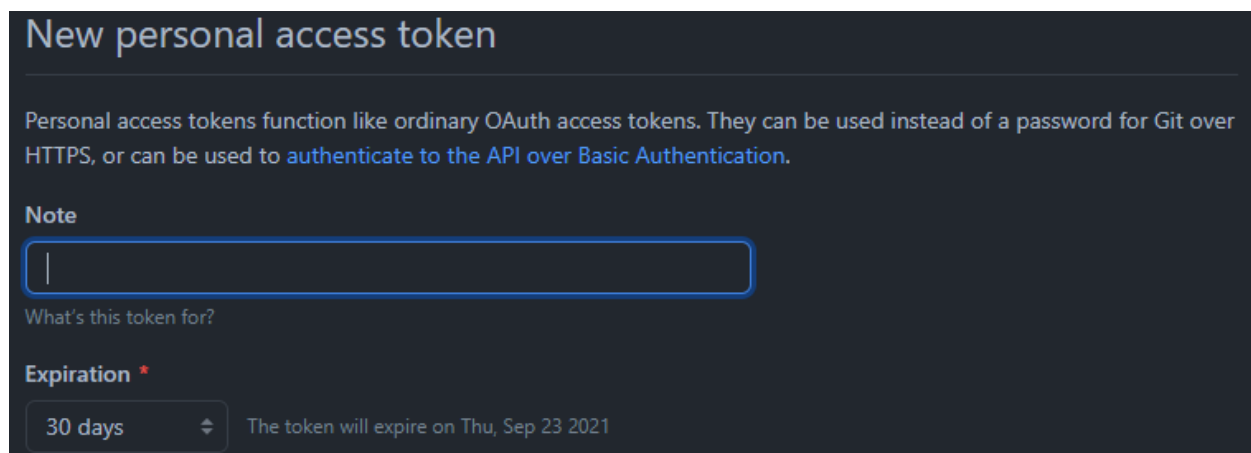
New personal access token

Personal access tokens function like ordinary OAuth access tokens. They can be used instead of a password for Git over HTTPS, or can be used to authenticate to the API over Basic Authentication.

Note

What's this token for?

Expiration *

30 days

The token will expire on Thu, Sep 23 2021